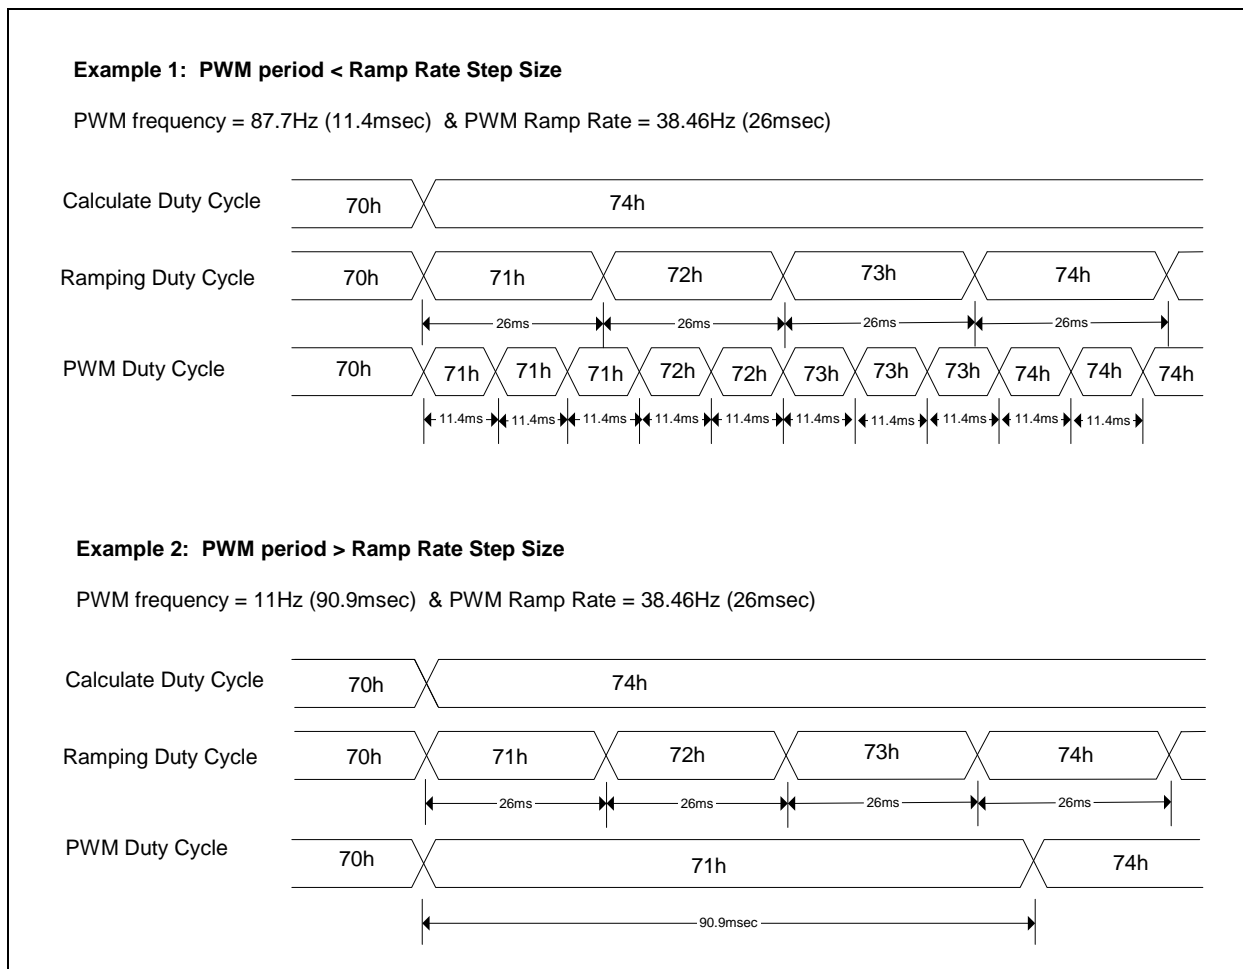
**Example 1: PWM period < Ramp Rate Step Size**

PWM frequency = 87.7Hz (11.4msec) & PWM Ramp Rate = 38.46Hz (26msec)

Calculate Duty Cycle 70h 74h

Ramping Duty Cycle 70h 71h 72h 73h 74h

26ms 26ms 26ms 26ms

PWM Duty Cycle 70h 71h 71h 71h 72h 72h 73h 73h 73h 74h 74h 74h

11.4ms 11.4ms 11.4ms 11.4ms 11.4ms 11.4ms 11.4ms 11.4ms 11.4ms 11.4ms

**Example 2: PWM period > Ramp Rate Step Size**

PWM frequency = 11Hz (90.9msec) & PWM Ramp Rate = 38.46Hz (26msec)

Calculate Duty Cycle 70h 74h

Ramping Duty Cycle 70h 71h 72h 73h 74h

26ms 26ms 26ms 26ms

PWM Duty Cycle 70h 71h 74h

90.9msec